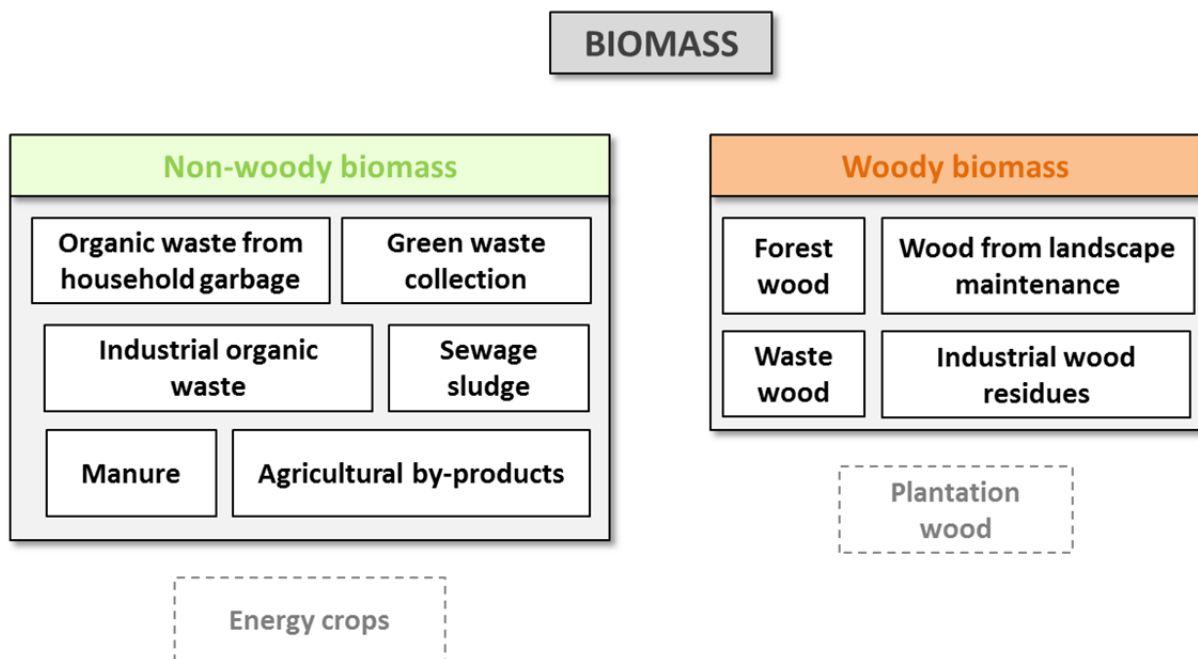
BIOMASS

Non-woody biomass

Organic waste from household garbage

Green waste collection

Industrial organic waste

Sewage sludge

Manure

Agricultural by-products

Energy crops

Woody biomass

Forest wood

Wood from landscape maintenance

Waste wood

Industrial wood residues

Plantation wood